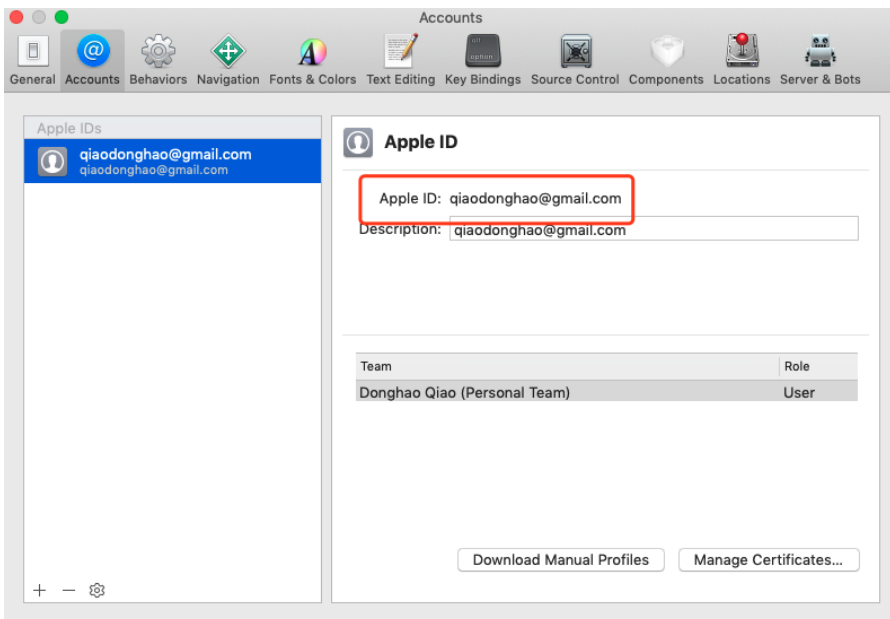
Accounts

General Accounts Behaviors Navigation Fonts & Colors Text Editing Key Bindings Source Control Components Locations Server & Bots

alt option

Apple IDs

qiaodonghao@gmail.com
qiaodonghao@gmail.com

Apple ID

Apple ID: qiaodonghao@gmail.com
Description: qiaodonghao@gmail.com

| Team | Role |
|---|---|
| Donghao Qiao (Personal Team) | User |

Download Manual Profiles
Manage Certificates...

+ −